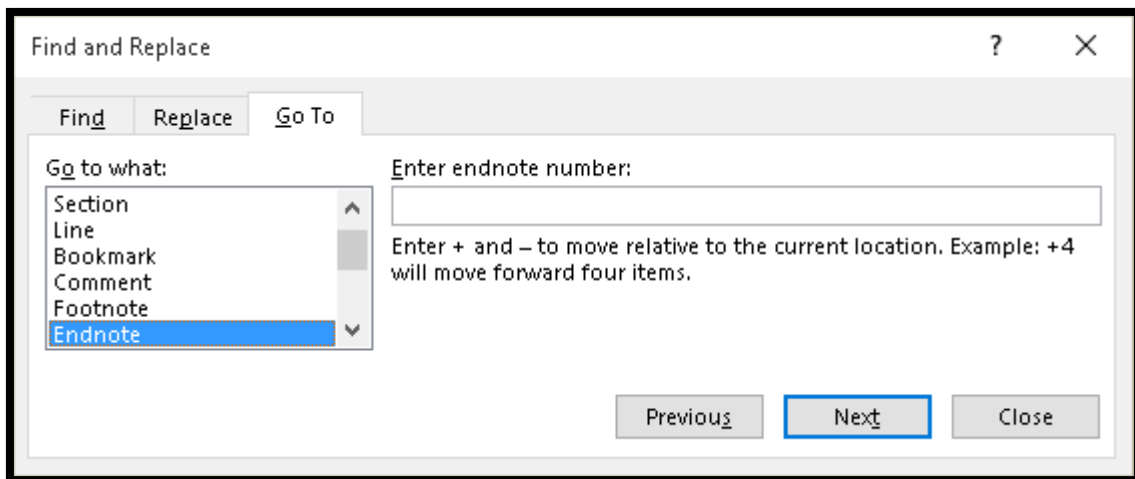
Find and Replace

?

Find

Replace

Go To

Go to what:

Section
Line
Bookmark
Comment
Footnote
Endnote

Enter endnote number:

Enter + and – to move relative to the current location. Example: +4 will move forward four items.

Previous

Next

Close